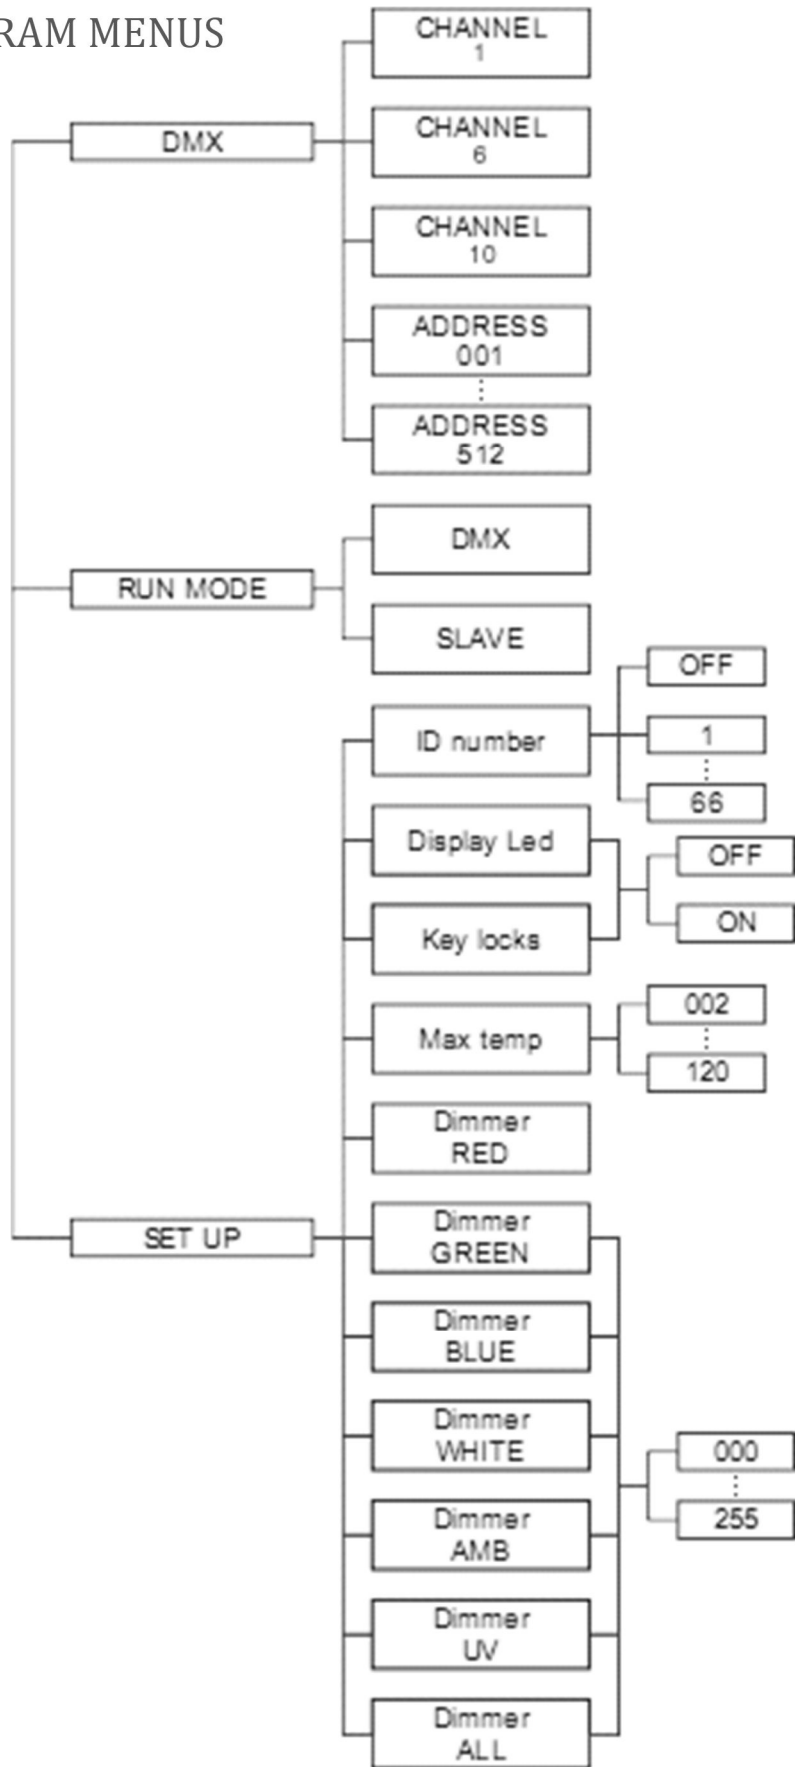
RAM MENUS

DMX
CHANNEL 1
CHANNEL 6
CHANNEL 10
ADDRESS 001
⋮
ADDRESS 512

RUN MODE
DMX
SLAVE

SET UP
ID number
OFF
1
⋮
66
Display Led
Key locks
OFF
ON
Max temp
002
⋮
120
Dimmer RED
Dimmer GREEN
Dimmer BLUE
Dimmer WHITE
Dimmer AMB
Dimmer UV
Dimmer ALL
000
⋮
255